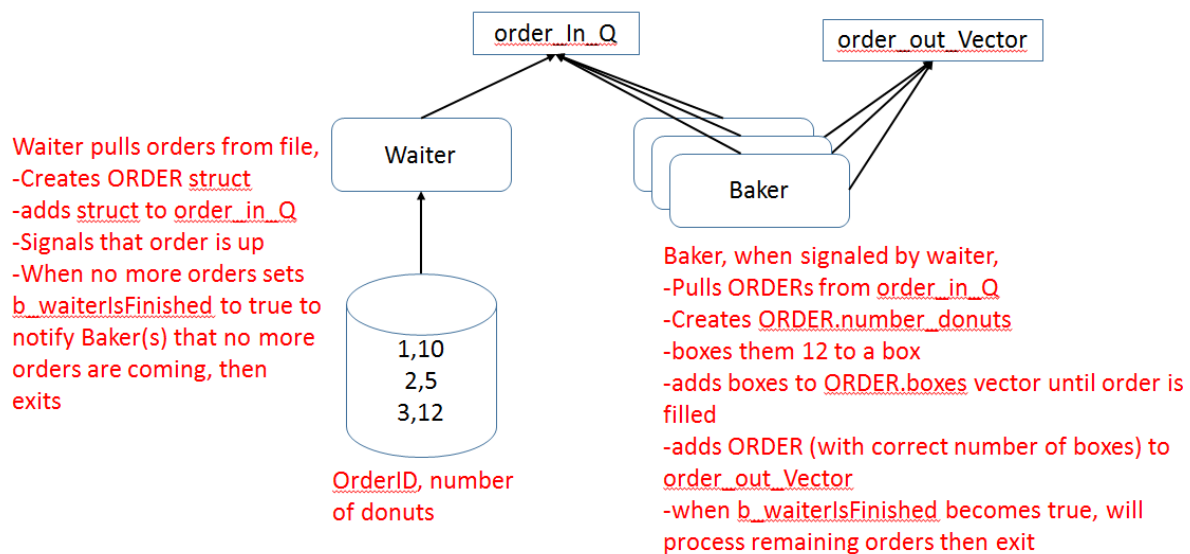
order_In_Q

order_out_Vector

Waiter pulls orders from file,
-Creates ORDER struct
-adds struct to order_in_Q
-Signals that order is up
-When no more orders sets b_waiterIsFinished to true to notify Baker(s) that no more orders are coming, then exits

Waiter

Baker

1,10
2,5
3,12

OrderID, number of donuts

Baker, when signaled by waiter,
-Pulls ORDERs from order_in_Q
-Creates ORDER.number_donuts
-boxes them 12 to a box
-adds boxes to ORDER.boxes vector until order is filled
-adds ORDER (with correct number of boxes) to order_out_Vector
-when b_waiterIsFinished becomes true, will process remaining orders then exit